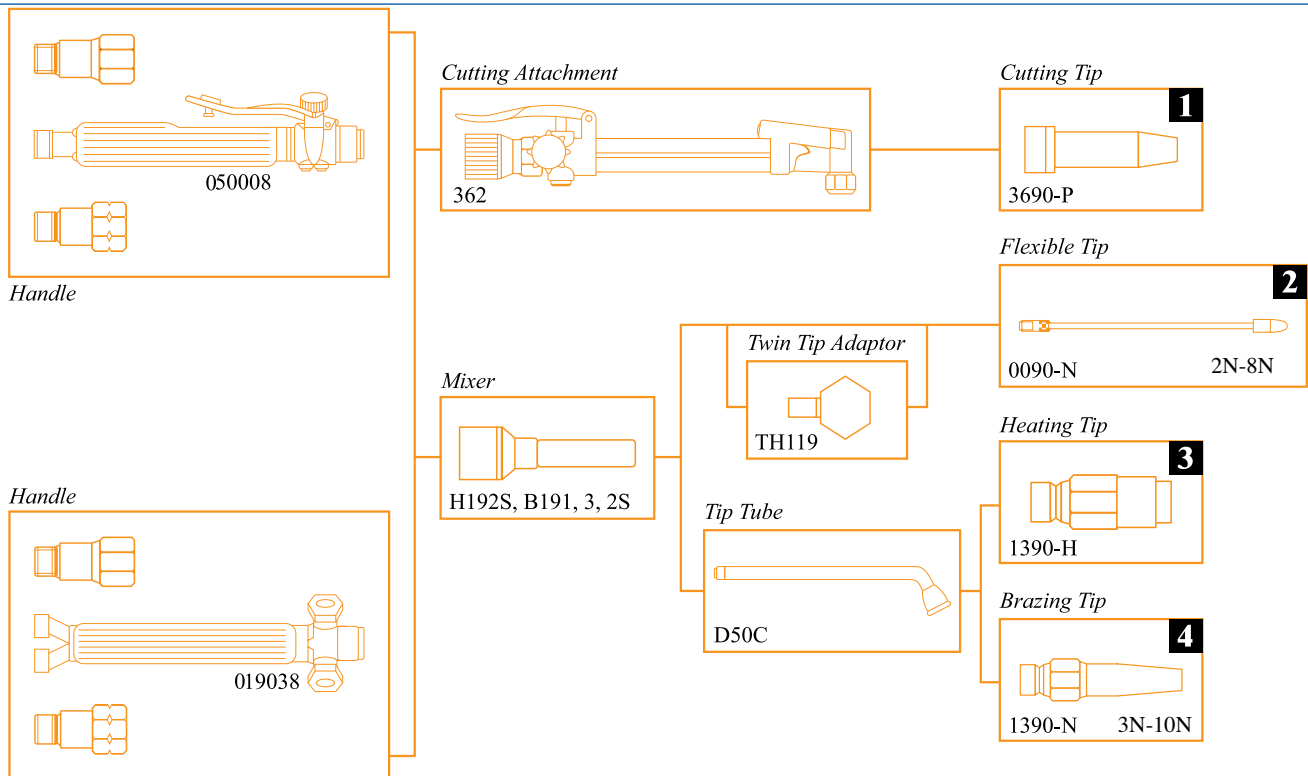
050008

Handle

Cutting Attachment

362

Cutting Tip

1

3690-P

Flexible Tip

2

0090-N

2N-8N

Twin Tip Adaptor

TH119

Mixer

H192S, B191, 3, 2S

Heating Tip

3

1390-H

Tip Tube

D50C

Brazing Tip

4

1390-N

3N-10N

Handle

019038